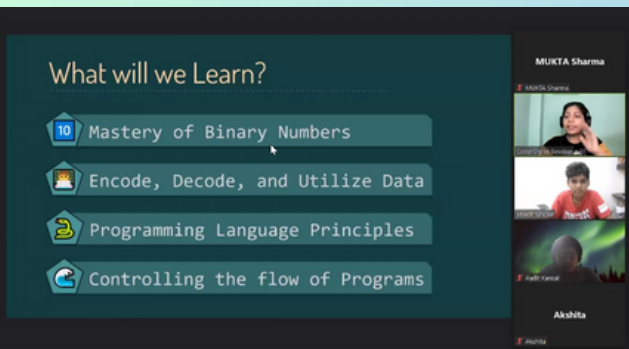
What will we Learn?

10 Mastery of Binary Numbers

Encode, Decode, and Utilize Data

Programming Language Principles

Controlling the flow of Programs

MUKTA Sharma

MUKTA Sharma

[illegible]

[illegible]

Aadit Kansal

Akshita

Akshita